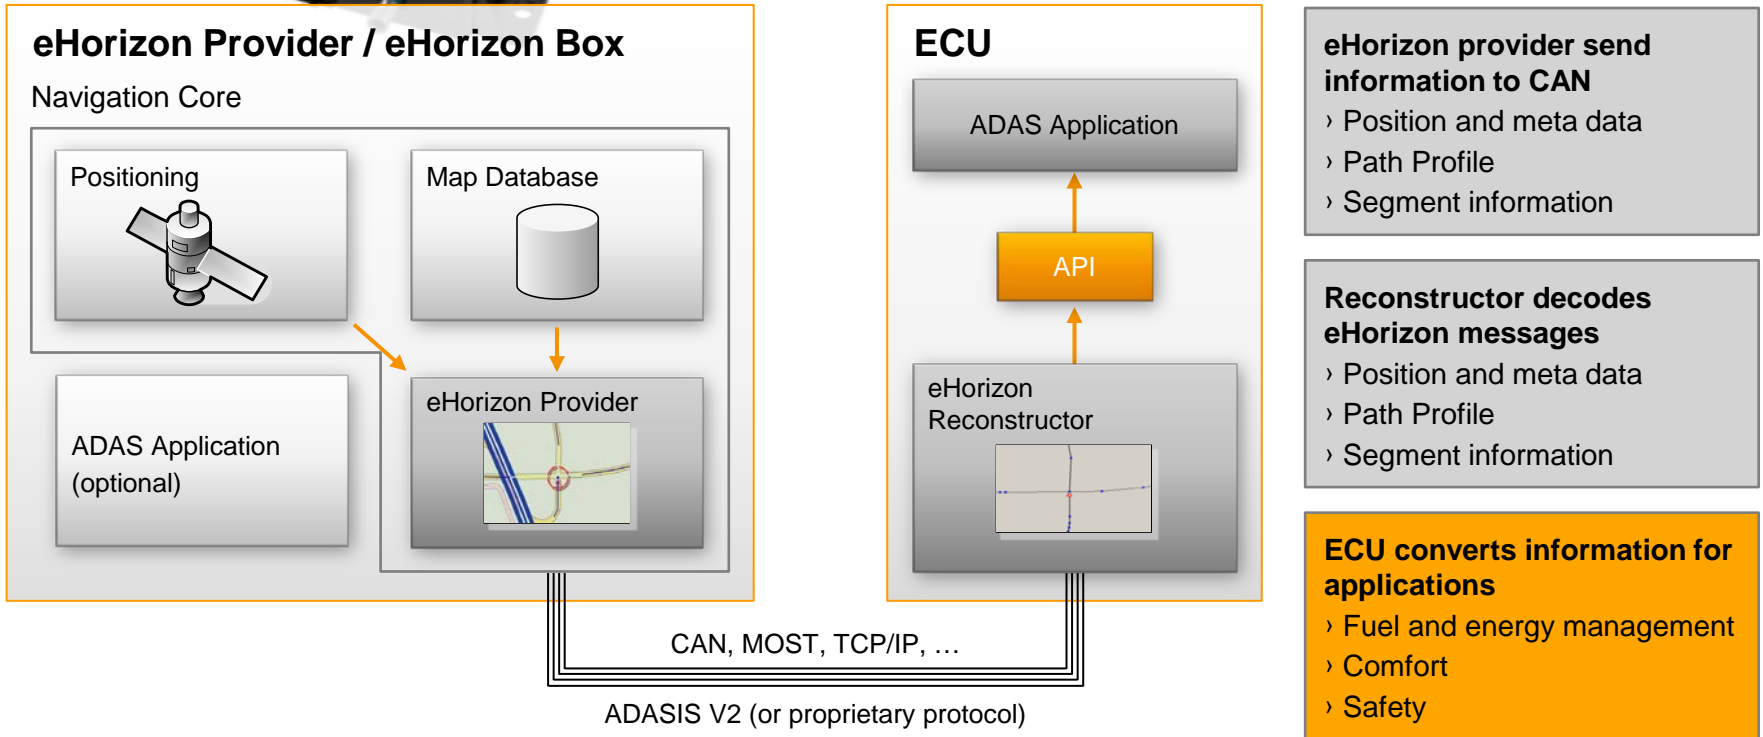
eHorizon Provider / eHorizon Box

Navigation Core

Positioning

Map Database

ADAS Application (optional)

eHorizon Provider

ECU

ADAS Application

API

eHorizon Reconstructor

CAN, MOST, TCP/IP, …

ADASIS V2 (or proprietary protocol)

eHorizon provider send information to CAN
› Position and meta data
› Path Profile
› Segment information

Reconstructor decodes eHorizon messages
› Position and meta data
› Path Profile
› Segment information

ECU converts information for applications
› Fuel and energy management
› Comfort
› Safety